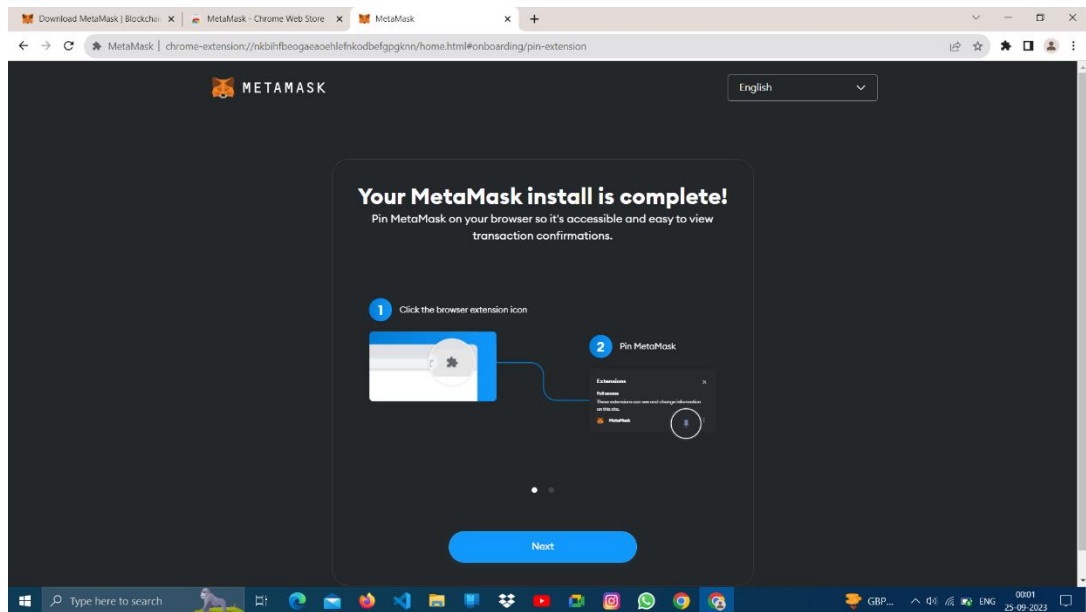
Download MetaMask | Blockchai ×
MetaMask - Chrome Web Store ×
MetaMask ×
+

MetaMask | chrome-extension://nkbihfbeogaeaoehlefnkodbefgpgknn/home.html#onboarding/pin-extension

METAMASK

English

Your MetaMask install is complete!

Pin MetaMask on your browser so it's accessible and easy to view transaction confirmations.

1 Click the browser extension icon

2 Pin MetaMask

Extensions ×
Full access
These extensions can see and change information on this site.
MetaMask

Next

Type here to search

GBP...

ENG

00:01
25-09-2023